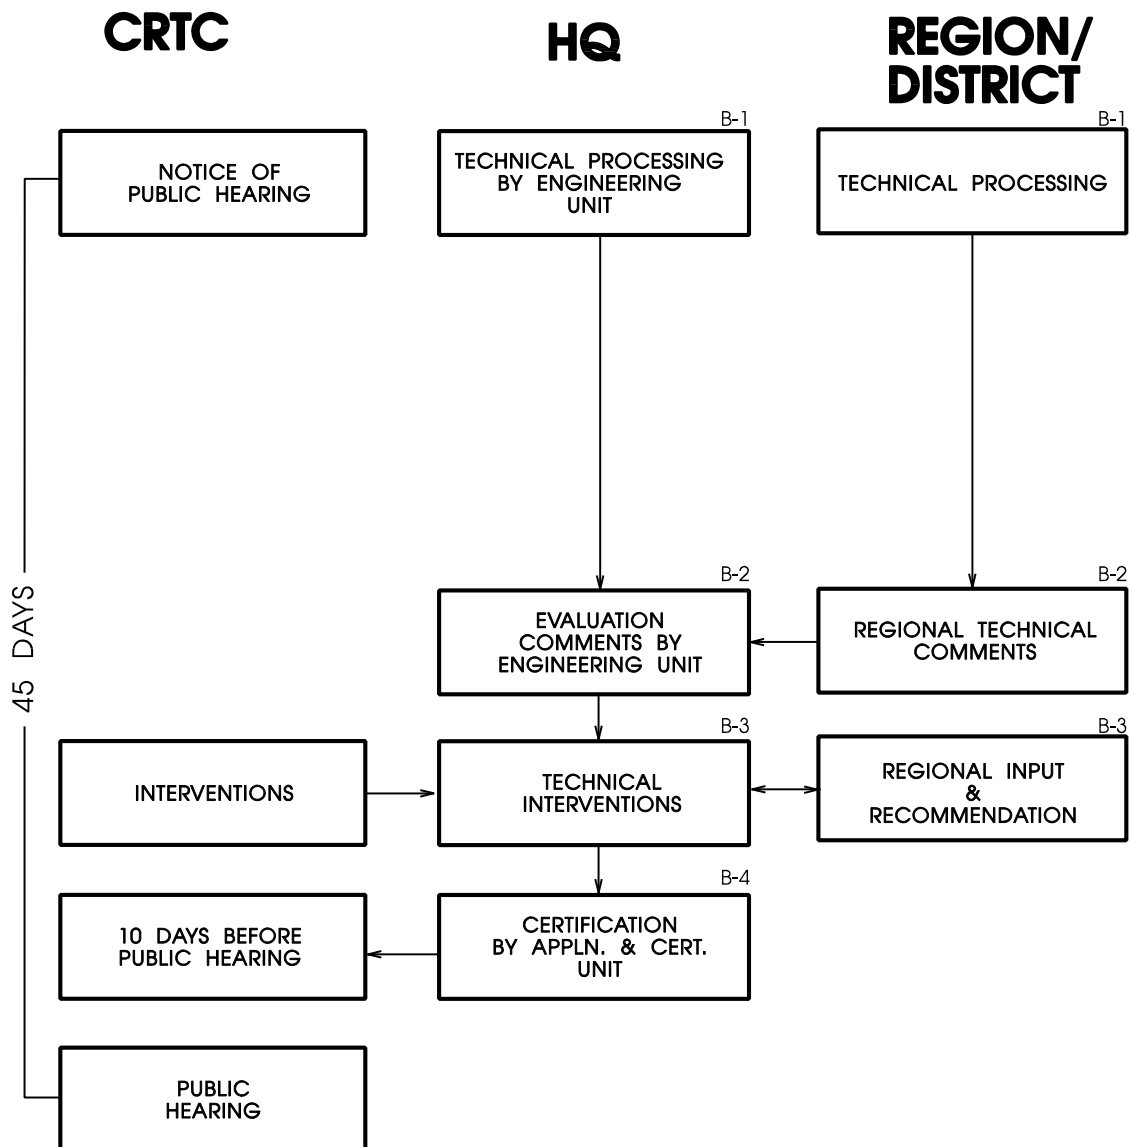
CRTC

HQ

REGION/ DISTRICT

NOTICE OF PUBLIC HEARING

B-1
TECHNICAL PROCESSING BY ENGINEERING UNIT

B-1
TECHNICAL PROCESSING

45 DAYS

B-2
EVALUATION COMMENTS BY ENGINEERING UNIT

B-2
REGIONAL TECHNICAL COMMENTS

INTERVENTIONS

B-3
TECHNICAL INTERVENTIONS

B-3
REGIONAL INPUT & RECOMMENDATION

10 DAYS BEFORE PUBLIC HEARING

B-4
CERTIFICATION BY APPLN. & CERT. UNIT

PUBLIC HEARING